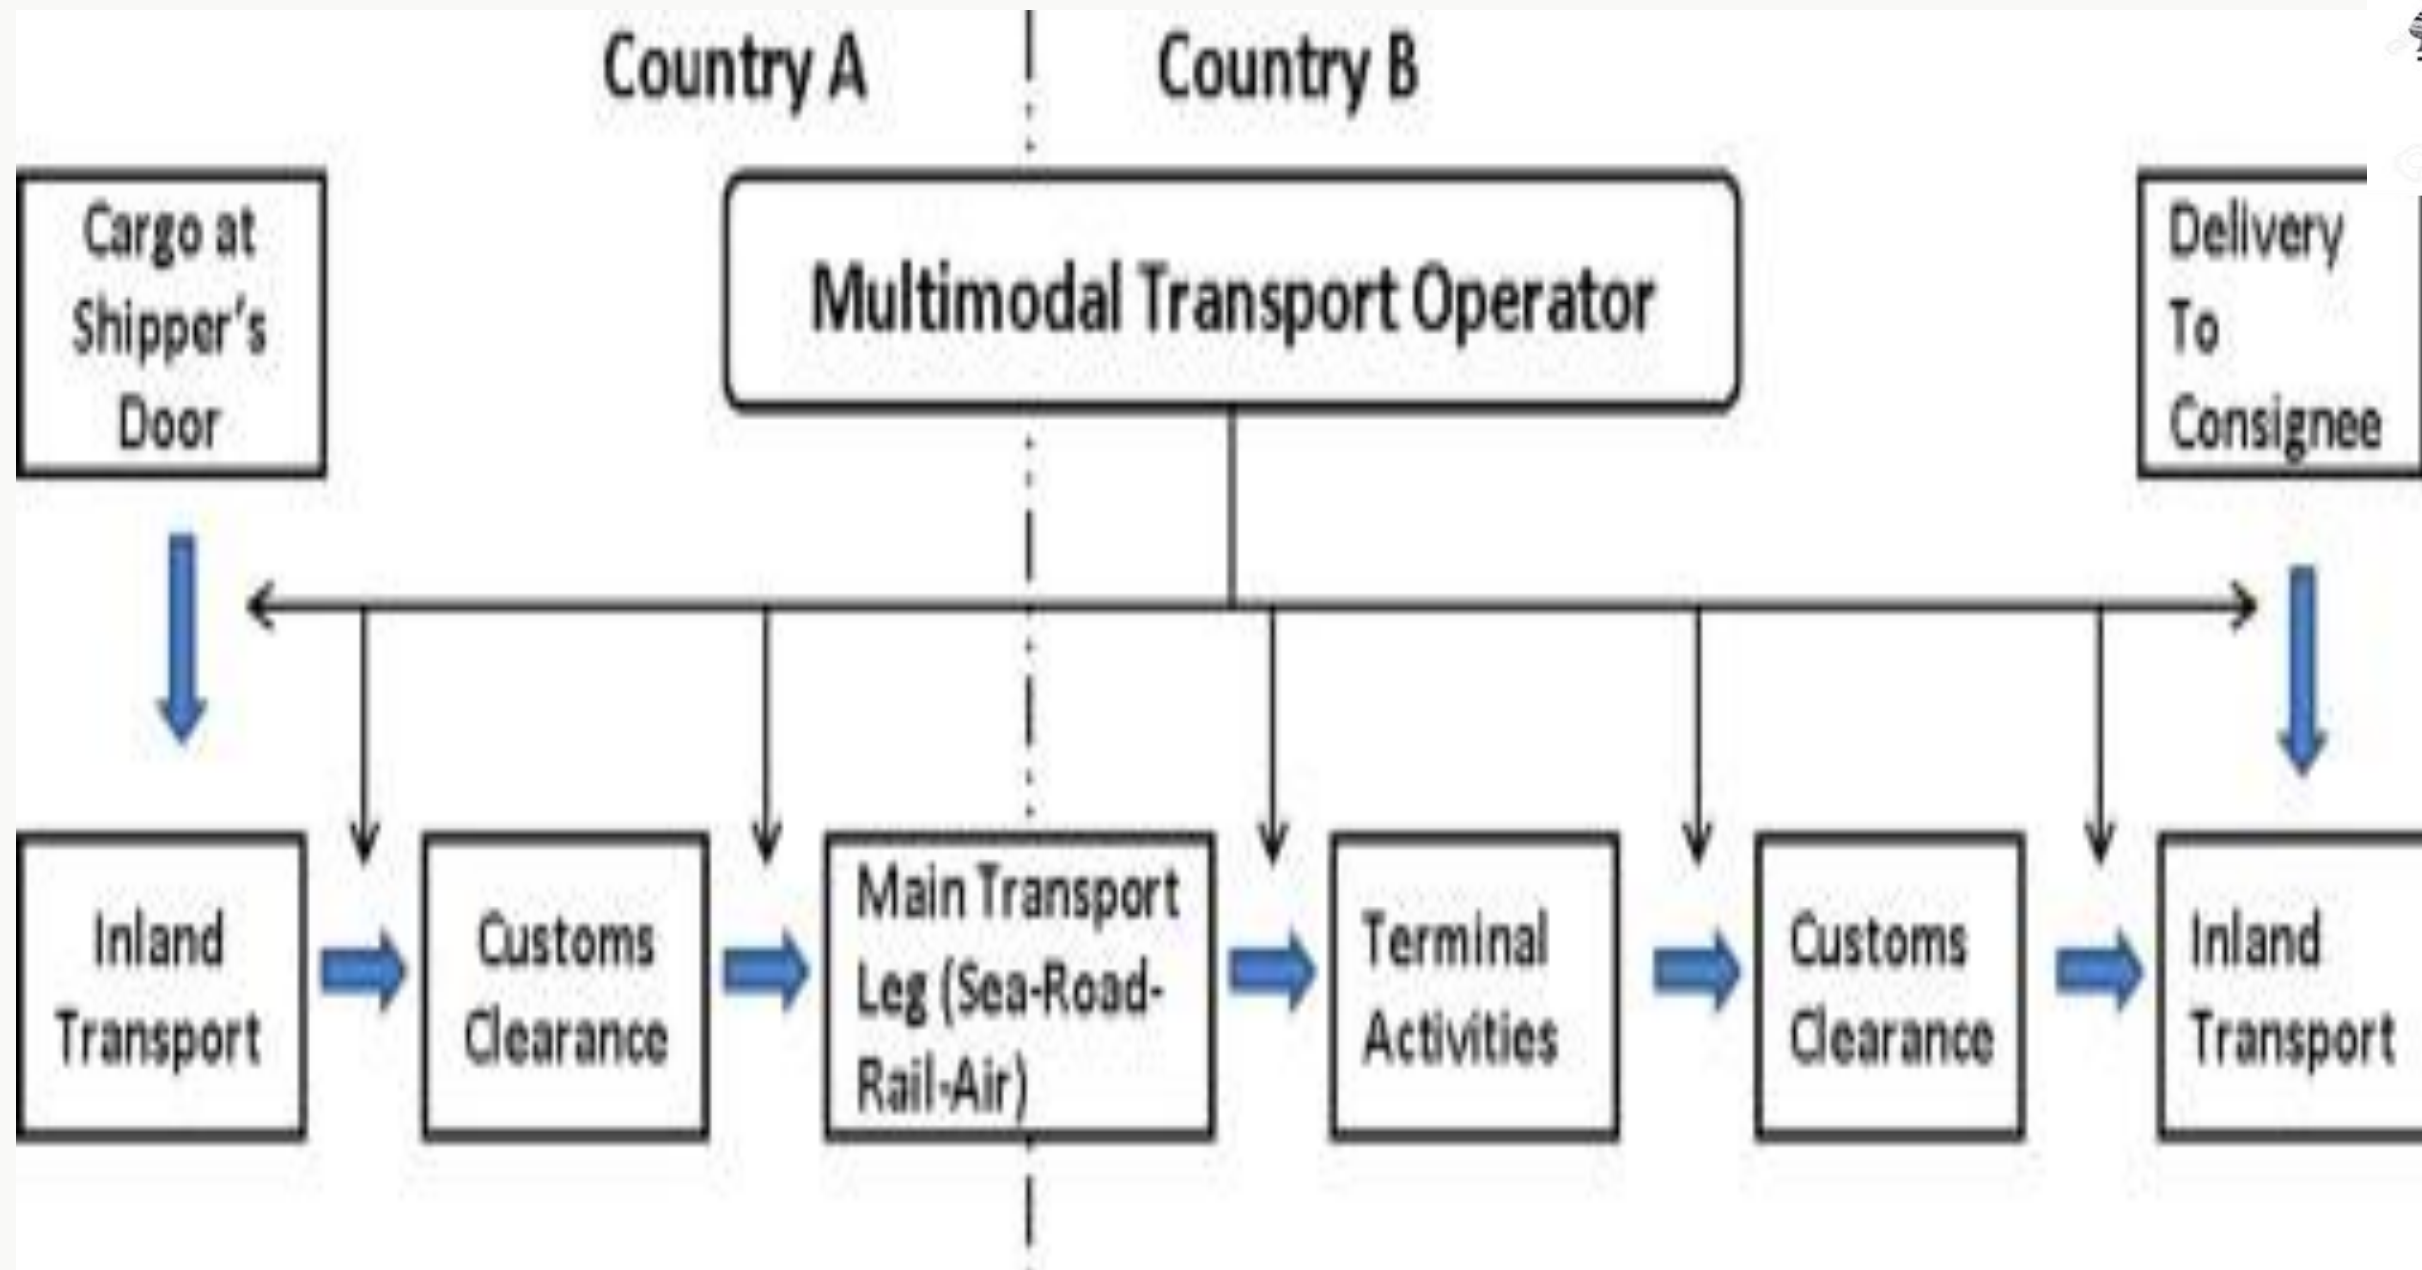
Country A
Country B

Cargo at Shipper's Door

Multimodal Transport Operator

Delivery To Consignee

Inland Transport

Customs Clearance

Main Transport Leg (Sea-Road-Rail-Air)

Terminal Activities

Customs Clearance

Inland Transport